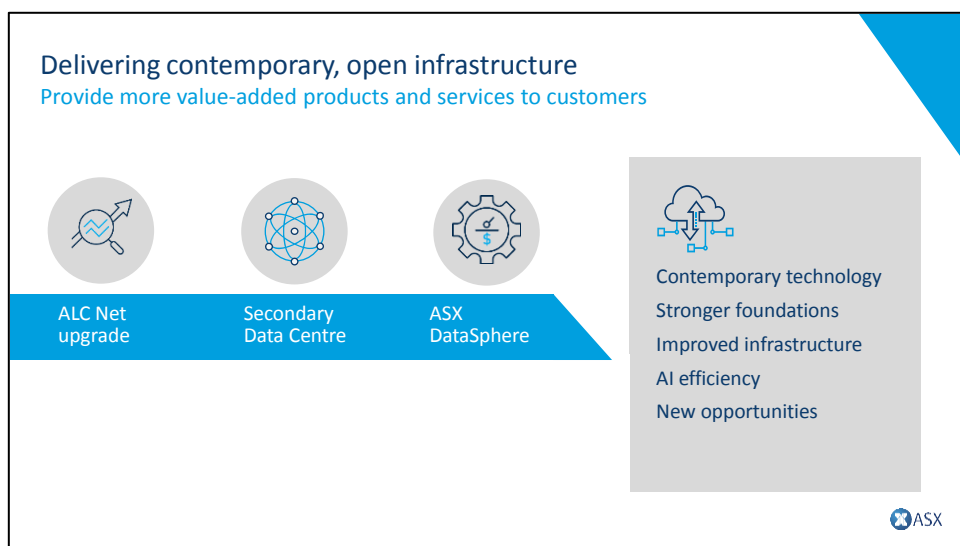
Delivering contemporary, open infrastructure
Provide more value-added products and services to customers

ALC Net upgrade

Secondary Data Centre

ASX DataSphere

Contemporary technology
Stronger foundations
Improved infrastructure
AI efficiency
New opportunities

ASX